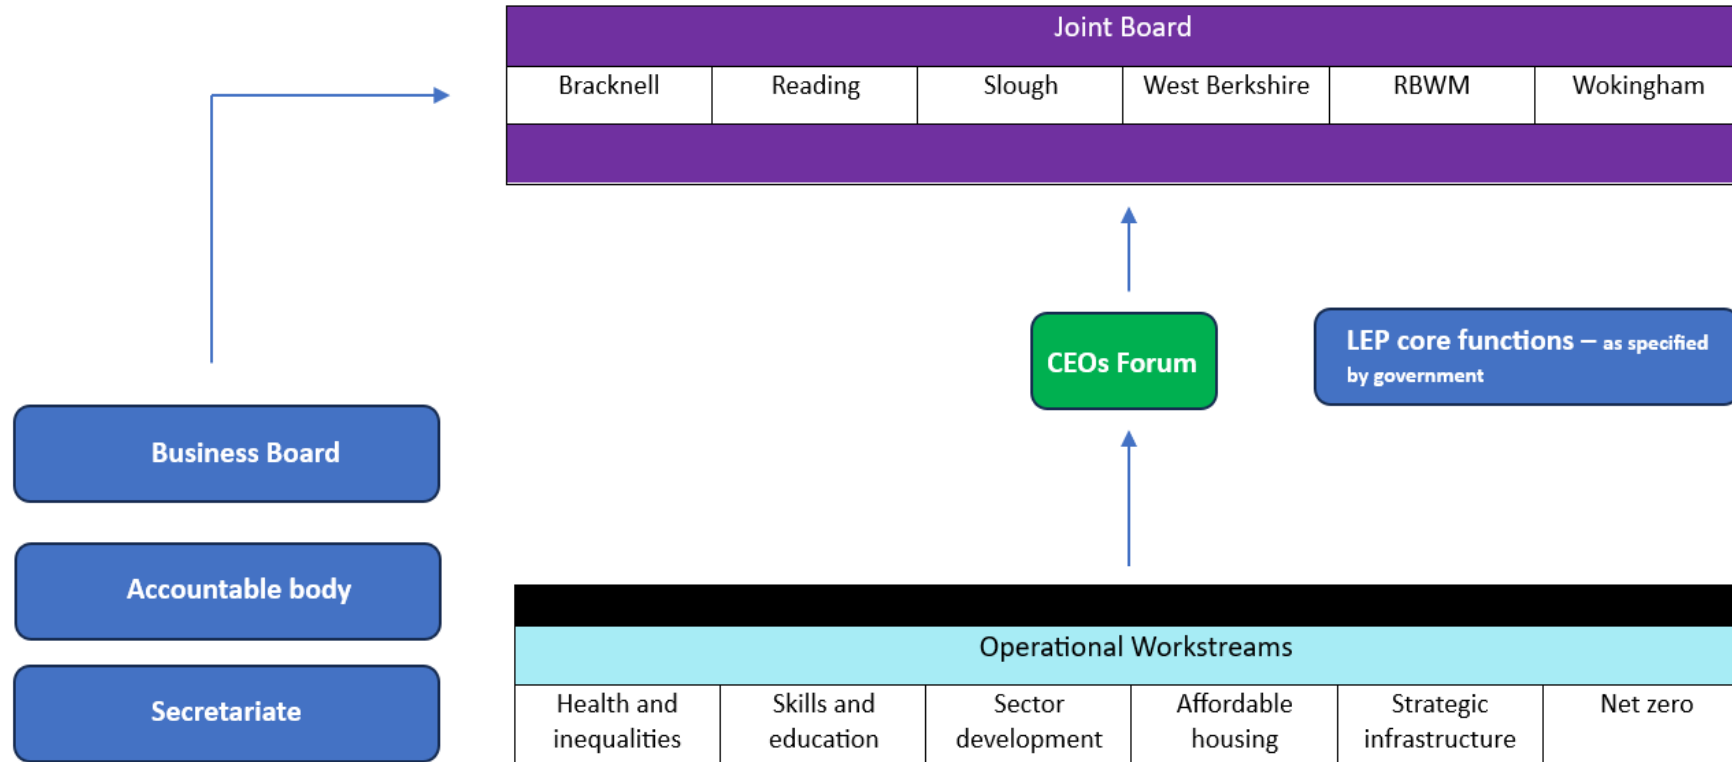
Joint Board

| Bracknell | Reading | Slough | West Berkshire | RBWM | Wokingham |
|---|---|---|---|---|---|

CEOs Forum

LEP core functions – as specified by government

Business Board

Accountable body

Secretariate

Operational Workstreams

| Health and inequalities | Skills and education | Sector development | Affordable housing | Strategic infrastructure | Net zero |
|---|---|---|---|---|---|